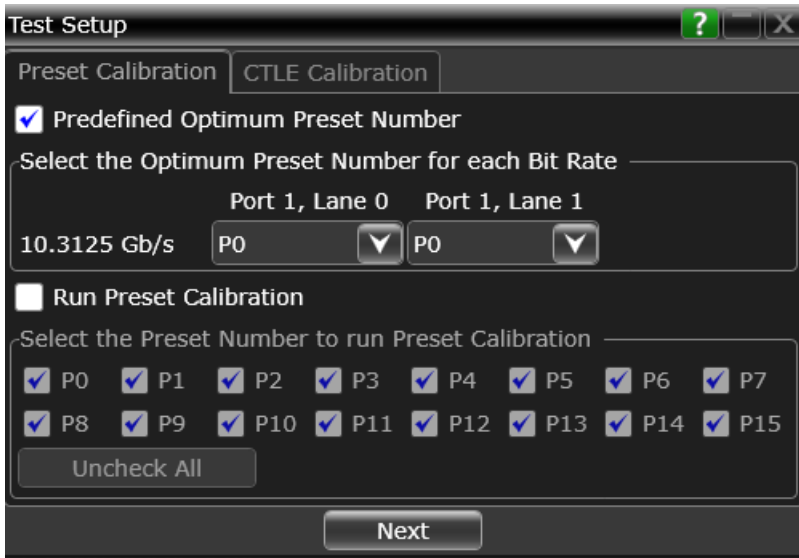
Test Setup

?

X

Preset Calibration

CTLE Calibration

Predefined Optimum Preset Number

Select the Optimum Preset Number for each Bit Rate

| | Port 1, Lane 0 | Port 1, Lane 1 |
|---|---|---|
| 10.3125 Gb/s | P0 | P0 |

Run Preset Calibration

Select the Preset Number to run Preset Calibration

P0 P1 P2 P3 P4 P5 P6 P7

P8 P9 P10 P11 P12 P13 P14 P15

Uncheck All

Next